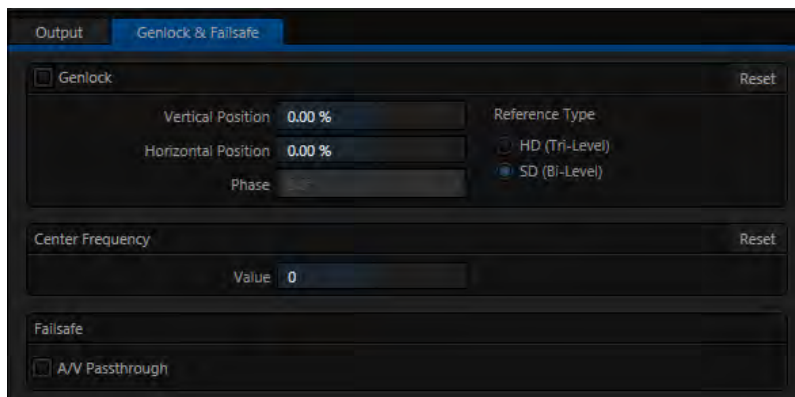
Output

Genlock & Failsafe

Genlock

Reset

Vertical Position 0.00 %

Horizontal Position 0.00 %

Phase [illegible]

Reference Type

HD (Tri-Level)

SD (Bi-Level)

Center Frequency

Reset

Value 0

Failsafe

A/V Passthrough